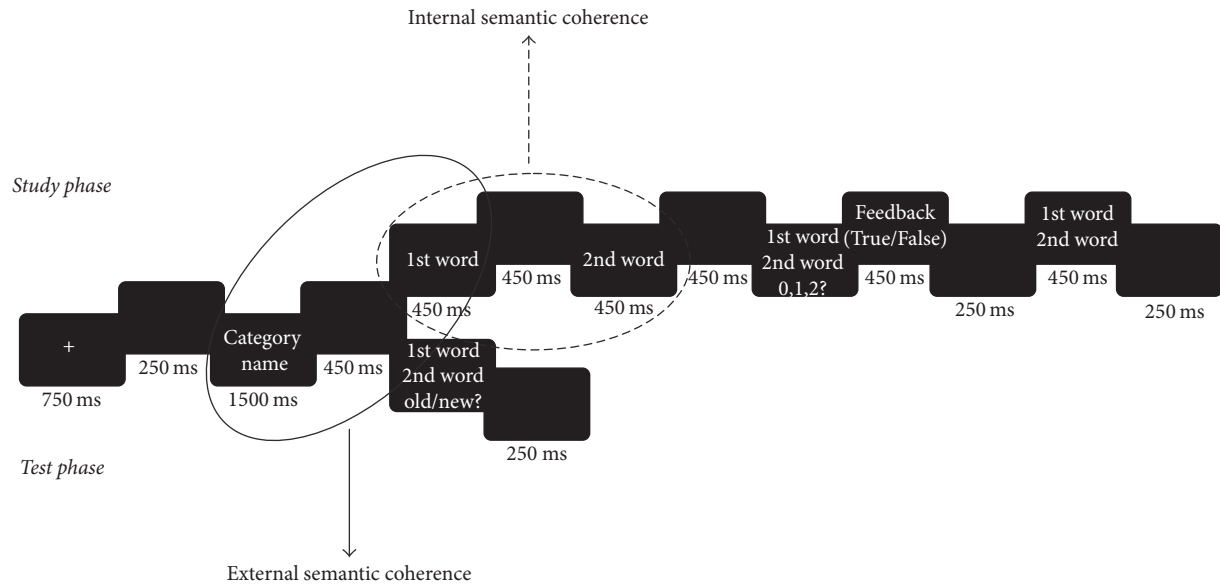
Internal semantic coherence

Study phase

+
750 ms

250 ms

Category name
1500 ms

450 ms

1st word
450 ms

450 ms

2nd word
450 ms

450 ms

1st word
2nd word
0,1,2?

Feedback
(True/False)
450 ms

250 ms

1st word
2nd word
450 ms

250 ms

1st word
2nd word
old/new?

250 ms

Test phase

External semantic coherence